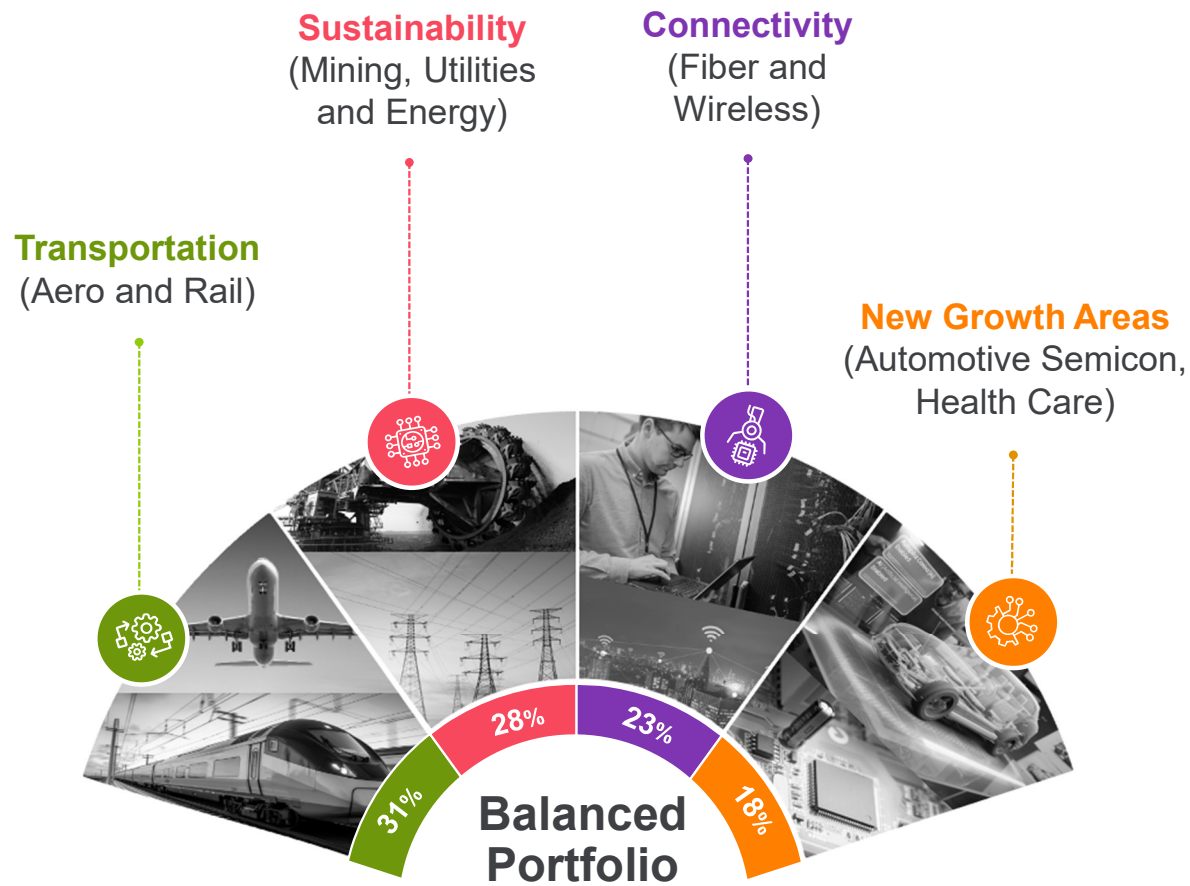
Sustainability
(Mining, Utilities and Energy)

Connectivity
(Fiber and Wireless)

Transportation
(Aero and Rail)

New Growth Areas
(Automotive Semicon, Health Care)

28%

23%

31%

18%

Balanced Portfolio